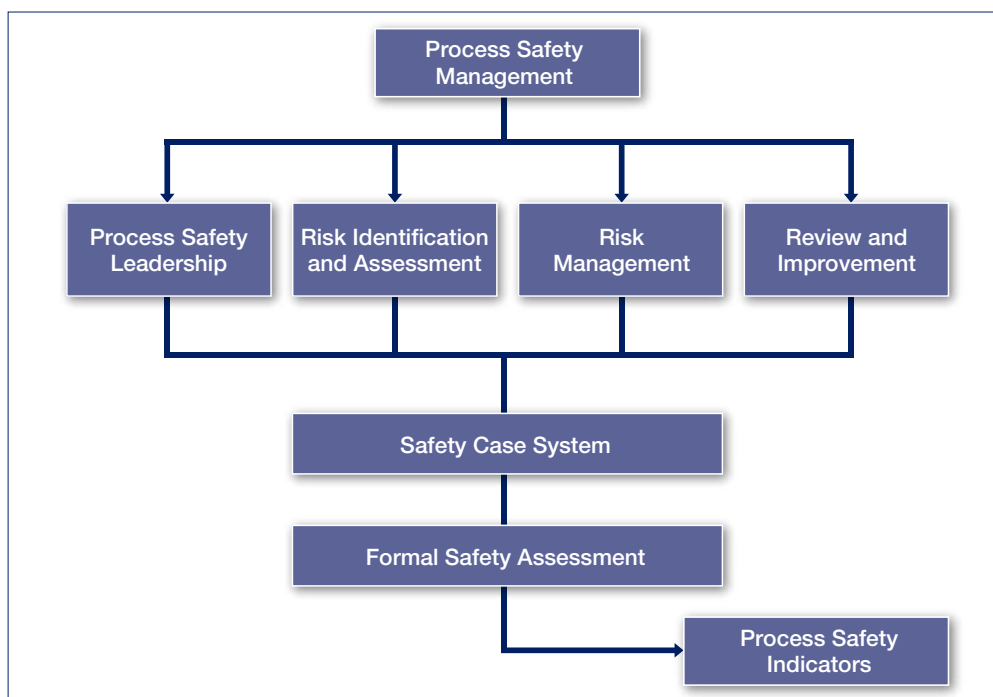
Process Safety Management

Process Safety Leadership

Risk Identification and Assessment

Risk Management

Review and Improvement

Safety Case System

Formal Safety Assessment

Process Safety Indicators